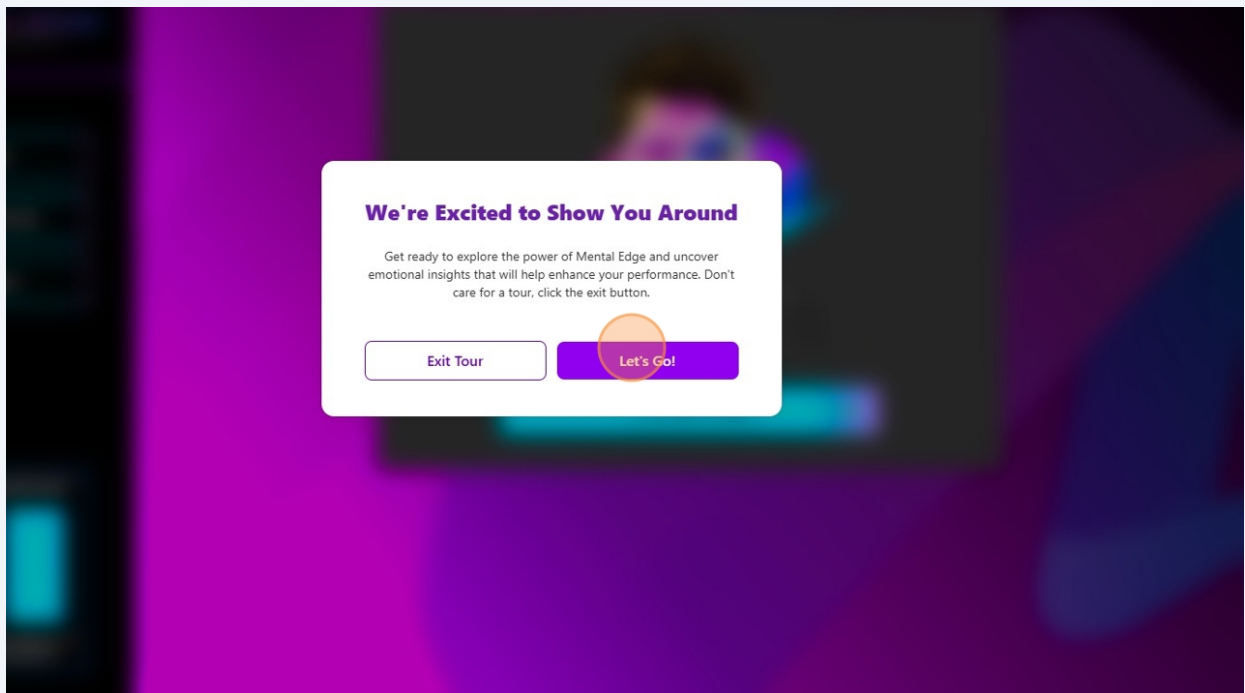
We're Excited to Show You Around

Get ready to explore the power of Mental Edge and uncover emotional insights that will help enhance your performance. Don't care for a tour, click the exit button.

Exit Tour

Let's Go!